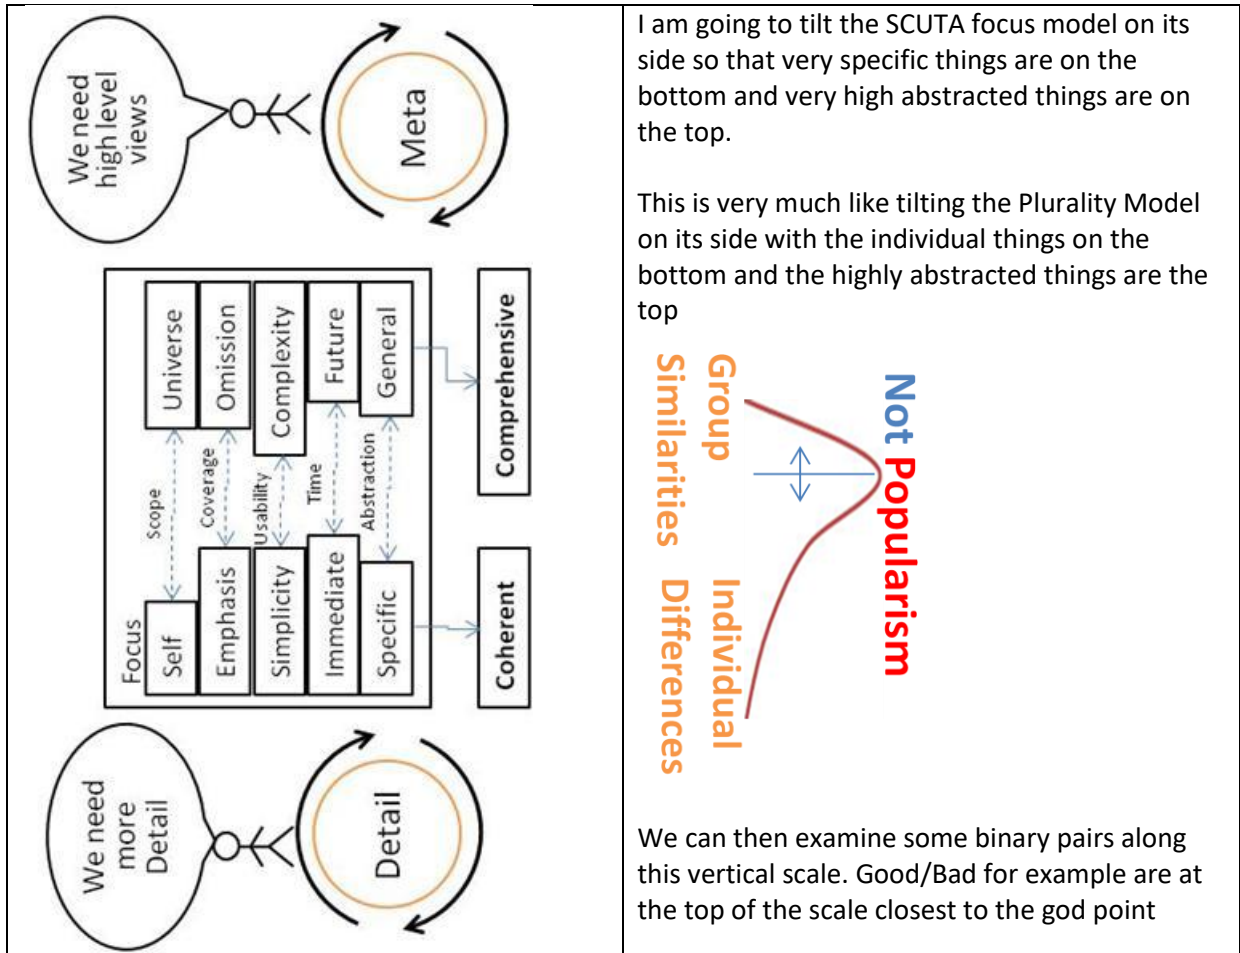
We need high level views

Meta

Focus

Universe

Omission

Complexity

Future

General

Scope

Coverage

Usability

Time

Abstraction

Self

Emphasis

Simplicity

Immediate

Specific

Comprehensive

Coherent

We need more Detail

Detail

I am going to tilt the SCUTA focus model on its side so that very specific things are on the bottom and very high abstracted things are on the top.

This is very much like tilting the Plurality Model on its side with the individual things on the bottom and the highly abstracted things are the top

Similarities

Group

Not Popularism

Differences

Individual

We can then examine some binary pairs along this vertical scale. Good/Bad for example are at the top of the scale closest to the god point